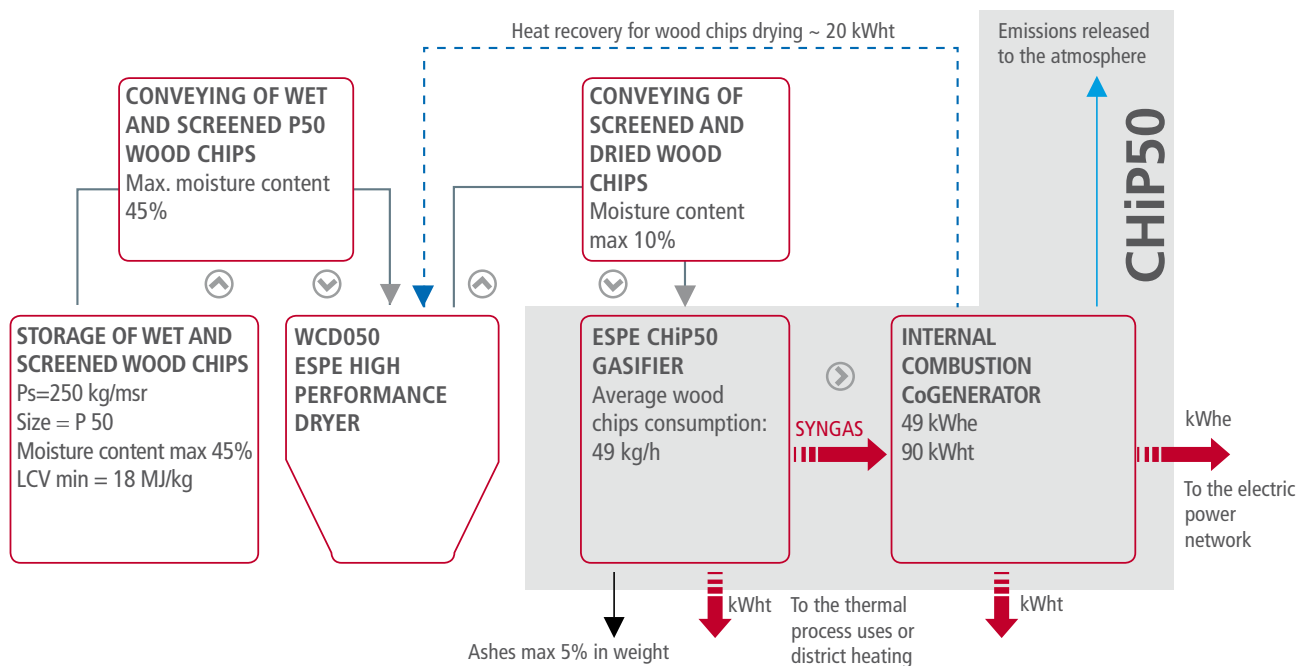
Heat recovery for wood chips drying ~ 20 kWht

Emissions released to the atmosphere

CHiP50

CONVEYING OF WET AND SCREENED P50 WOOD CHIPS
Max. moisture content 45%

CONVEYING OF SCREENED AND DRIED WOOD CHIPS
Moisture content max 10%

STORAGE OF WET AND SCREENED WOOD CHIPS
Ps=250 kg/msr
Size = P 50
Moisture content max 45%
LCV min = 18 MJ/kg

WCD050
ESPE HIGH PERFORMANCE DRYER

ESPE CHiP50 GASIFIER
Average wood chips consumption:
49 kg/h

SYNGAS

INTERNAL COMBUSTION CoGENERATOR
49 kWhe
90 kWht

kWhe
To the electric power network

Ashes max 5% in weight

kWht

To the thermal process uses or district heating

kWht